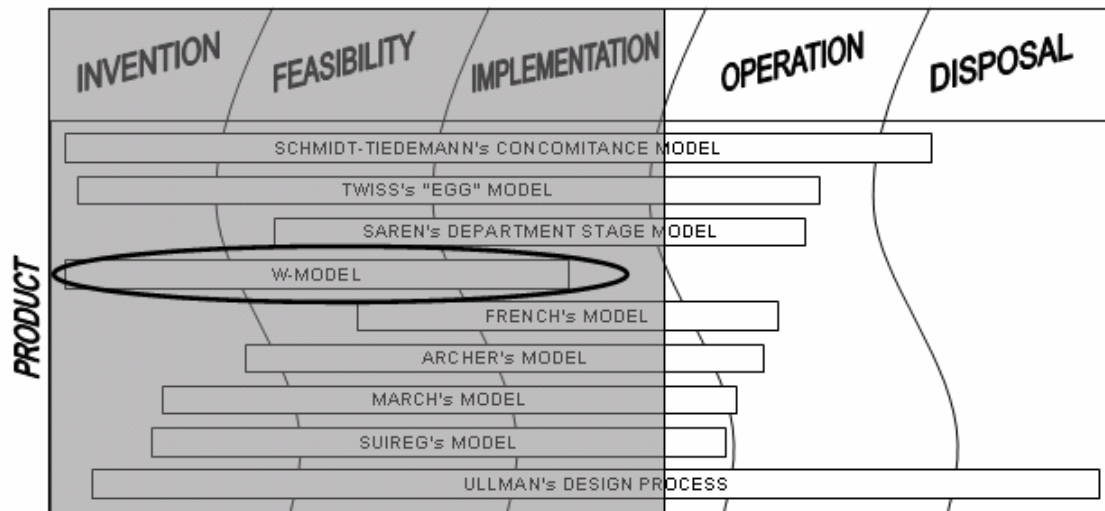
INVENTION FEASIBILITY IMPLEMENTATION OPERATION DISPOSAL

PRODUCT

SCHMIDT-TIEDEMANN's CONCOMITANCE MODEL

TWISS's "EGG" MODEL

SAREN's DEPARTMENT STAGE MODEL

W-MODEL

FRENCH's MODEL

ARCHER's MODEL

MARCH's MODEL

SUIREG's MODEL

ULLMAN's DESIGN PROCESS